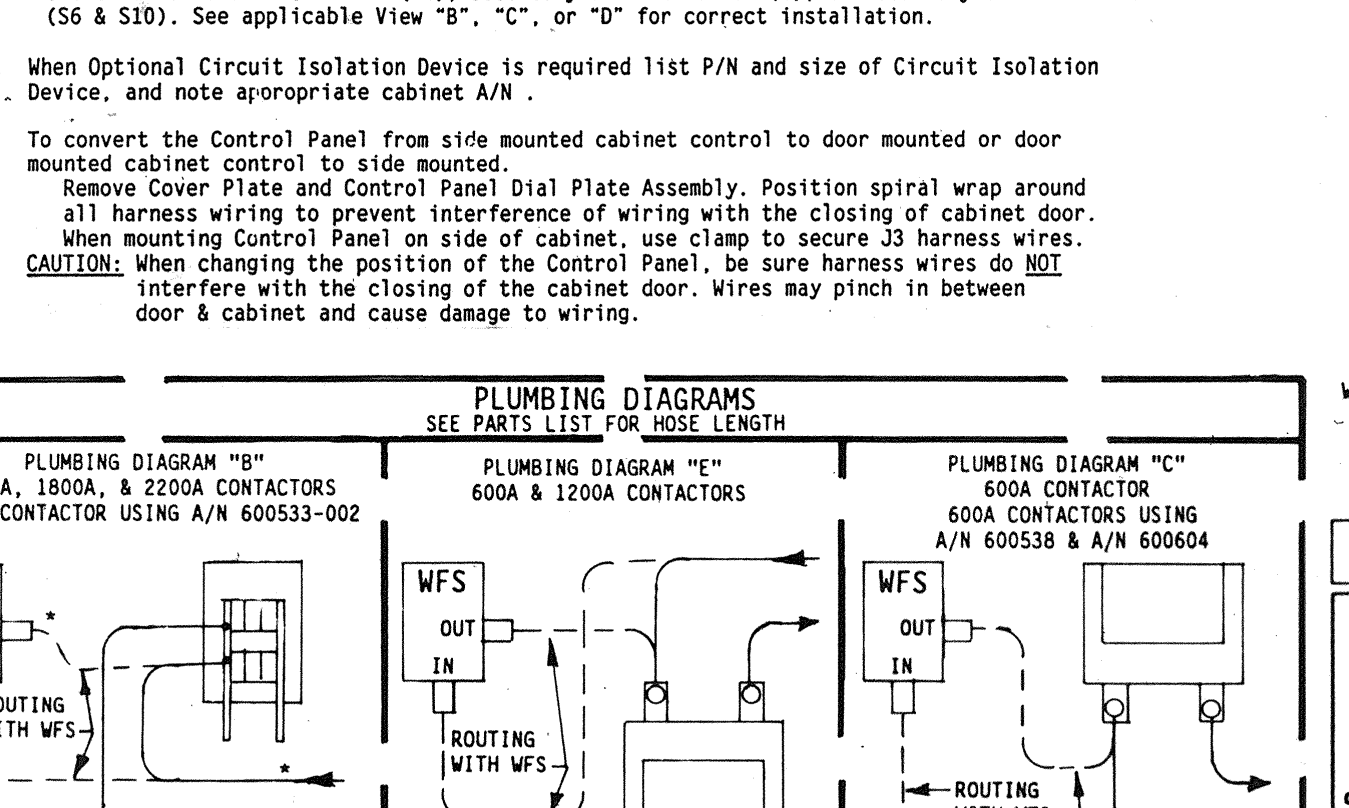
(S6 & S10). See applicable View "B", "C", or "D" for correct installation.

When Optional Circuit Isolation Device is required list P/N and size of Circuit Isolation Device, and note apropriate cabinet A/N .

To convert the Control Panel from side mounted cabinet control to door mounted or door mounted cabinet control to side mounted.
Remove Cover Plate and Control Panel Dial Plate Assembly. Position spiral wrap around all harness wiring to prevent interference of wiring with the closing of cabinet door.
When mounting Control Panel on side of cabinet, use clamp to secure J3 harness wires.
CAUTION: When changing the position of the Control Panel, be sure harness wires do NOT interfere with the closing of the cabinet door. Wires may pinch in between door & cabinet and cause damage to wiring.

PLUMBING DIAGRAMS
SEE PARTS LIST FOR HOSE LENGTH

PLUMBING DIAGRAM "B"
A, 1800A, & 2200A CONTACTORS
CONTACTOR USING A/N 600533-002

*
OUTING
TH WFS
*

PLUMBING DIAGRAM "E"
600A & 1200A CONTACTORS

WFS
OUT
IN
ROUTING
WITH WFS

PLUMBING DIAGRAM "C"
600A CONTACTOR
600A CONTACTORS USING
A/N 600538 & A/N 600604

WFS
OUT
IN
ROUTING
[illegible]